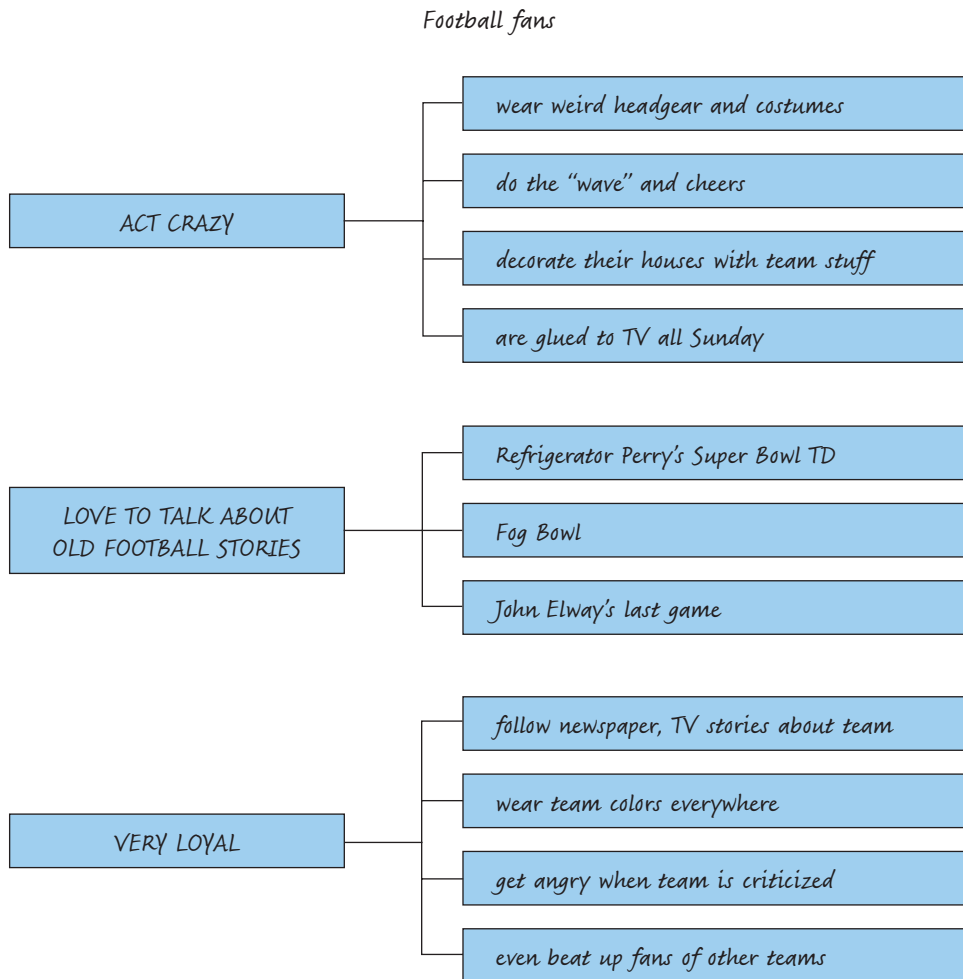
Football fans

ACT CRAZY

wear weird headgear and costumes

do the "wave" and cheers

decorate their houses with team stuff

are glued to TV all Sunday

LOVE TO TALK ABOUT OLD FOOTBALL STORIES

Refrigerator Perry's Super Bowl TD

Fog Bowl

John Elway's last game

VERY LOYAL

follow newspaper, TV stories about team

wear team colors everywhere

get angry when team is criticized

even beat up fans of other teams